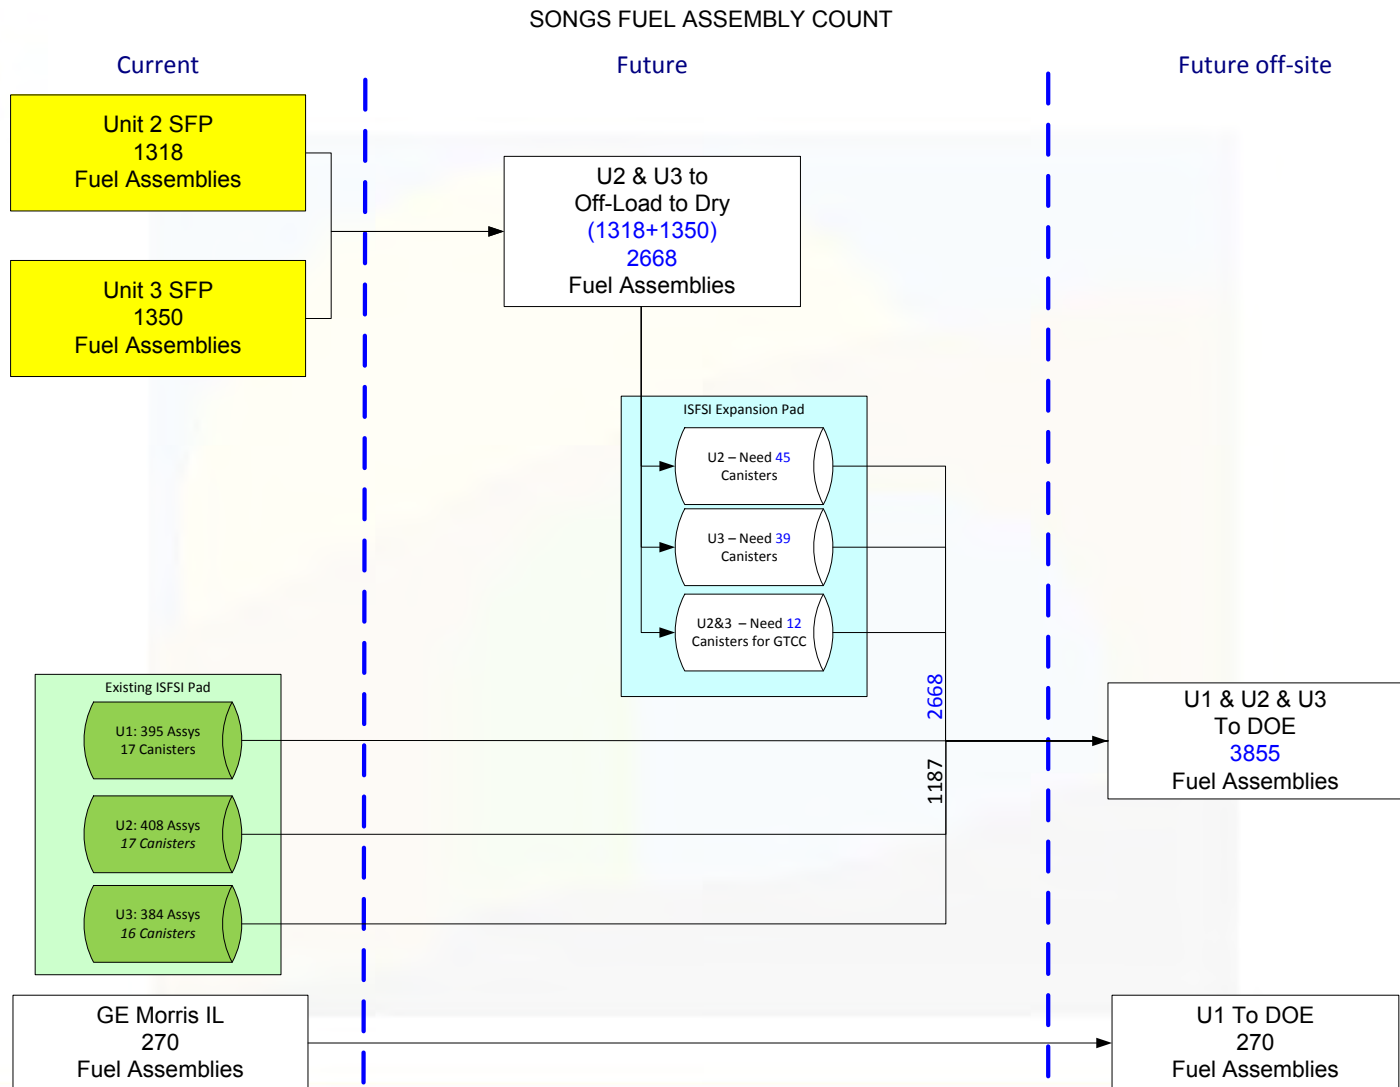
SONGS FUEL ASSEMBLY COUNT

Current

Future

Future off-site

Unit 2 SFP
1318
Fuel Assemblies

Unit 3 SFP
1350
Fuel Assemblies

U2 & U3 to
Off-Load to Dry
(1318+1350)
2668
Fuel Assemblies

ISFSI Expansion Pad

U2 – Need 45
Canisters

U3 – Need 39
Canisters

U2&3 – Need 12
Canisters for GTCC

Existing ISFSI Pad

U1: 395 Assys
17 Canisters

U2: 408 Assys
17 Canisters

U3: 384 Assys
16 Canisters

2668

1187

U1 & U2 & U3
To DOE
3855
Fuel Assemblies

GE Morris IL
270
Fuel Assemblies

U1 To DOE
270
Fuel Assemblies